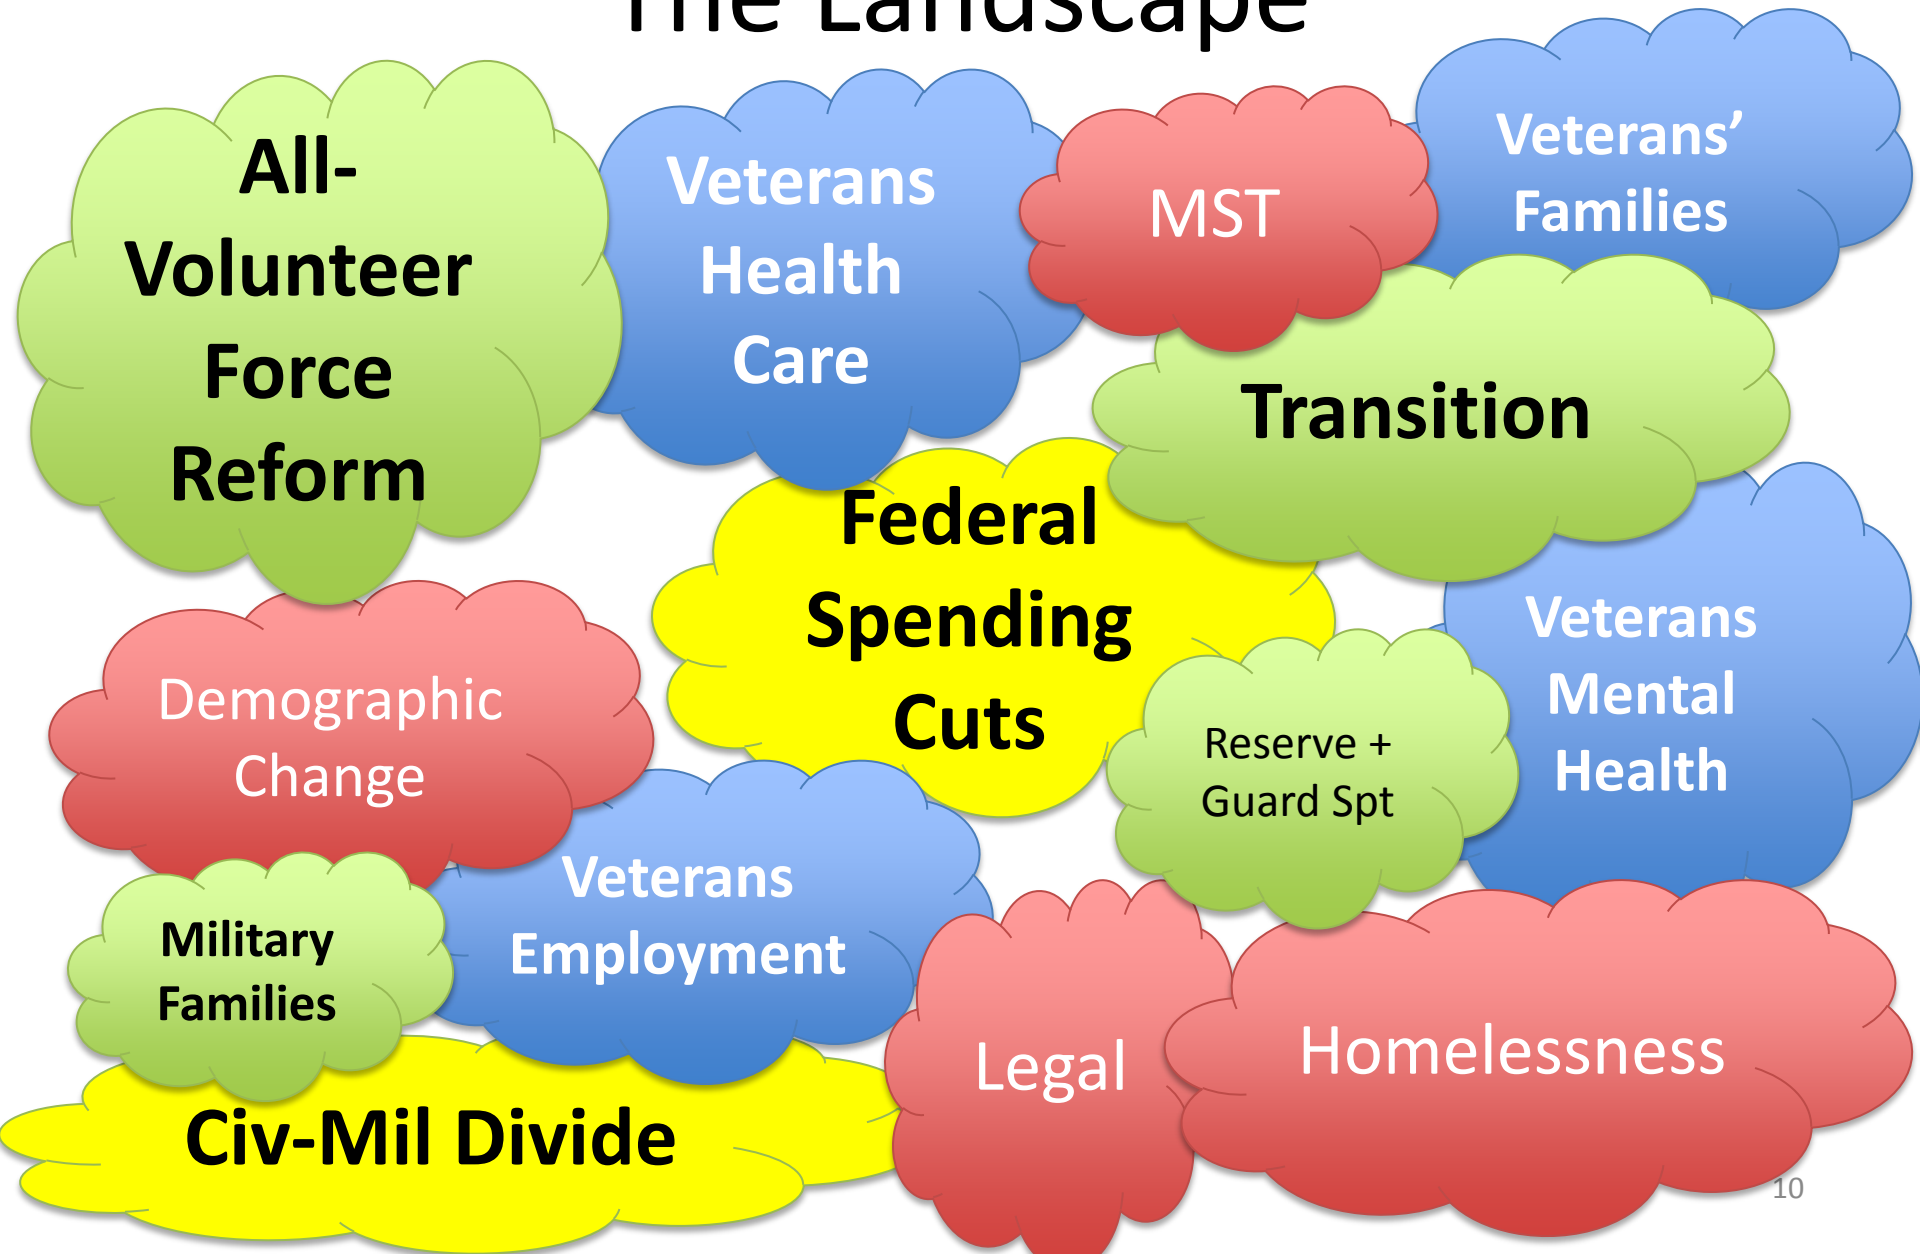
The Landscape

All-Volunteer Force Reform

Veterans Health Care

MST

Veterans' Families

Transition

Federal Spending Cuts

Veterans Mental Health

Demographic Change

Reserve + Guard Spt

Veterans Employment

Military Families

Legal

Homelessness

Civ-Mil Divide

10